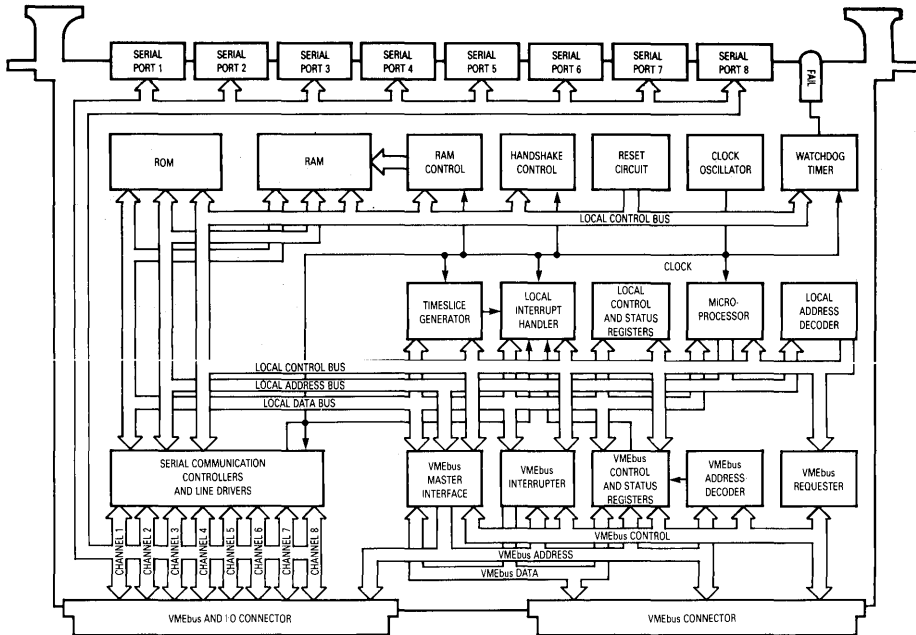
SERIAL PORT 1
SERIAL PORT 2
SERIAL PORT 3
SERIAL PORT 4
SERIAL PORT 5
SERIAL PORT 6
SERIAL PORT 7
SERIAL PORT 8
FAIL

ROM
RAM
RAM CONTROL
HANDSHAKE CONTROL
RESET CIRCUIT
CLOCK OSCILLATOR
WATCHDOG TIMER

LOCAL CONTROL BUS
CLOCK

TIMESLICE GENERATOR
LOCAL INTERRUPT HANDLER
LOCAL CONTROL AND STATUS REGISTERS
MICRO-PROCESSOR
LOCAL ADDRESS DECODER

LOCAL CONTROL BUS
LOCAL ADDRESS BUS
LOCAL DATA BUS

SERIAL COMMUNICATION CONTROLLERS AND LINE DRIVERS
VMEbus MASTER INTERFACE
VMEbus INTERRUPTER
VMEbus CONTROL AND STATUS REGISTERS
VMEbus ADDRESS DECODER
VMEbus REQUESTER

CHANNEL 1
CHANNEL 2
CHANNEL 3
CHANNEL 4
CHANNEL 5
CHANNEL 6
CHANNEL 7
CHANNEL 8

VMEbus CONTROL
VMEbus ADDRESS
VMEbus DATA

VMEbus AND I/O CONNECTOR
VMEbus CONNECTOR